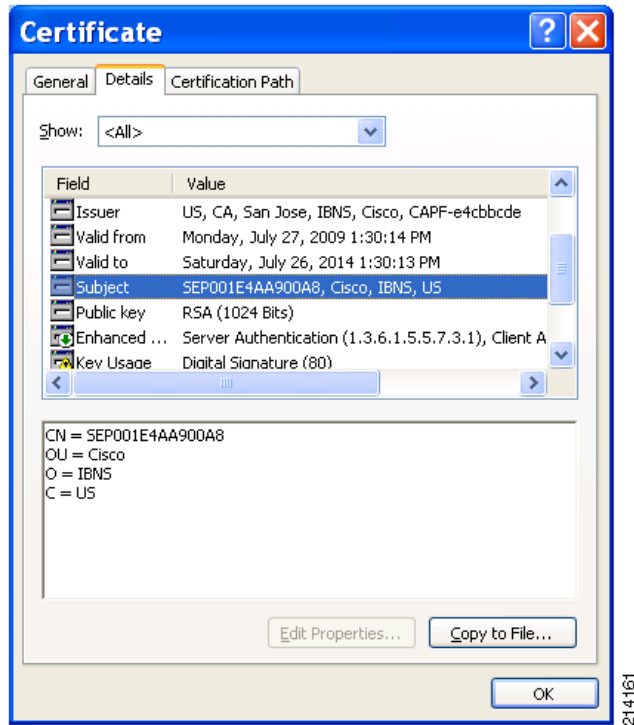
Certificate

General | Details | Certification Path

Show: <All>

| Field | Value |
|---|---|
| Issuer | US, CA, San Jose, IBNS, Cisco, CAPF-e4cbbcde |
| Valid from | Monday, July 27, 2009 1:30:14 PM |
| Valid to | Saturday, July 26, 2014 1:30:13 PM |
| Subject | SEP001E4AA900A8, Cisco, IBNS, US |
| Public key | RSA (1024 Bits) |
| Enhanced ... | Server Authentication (1.3.6.1.5.5.7.3.1), Client A |
| Key Usage | Digital Signature (80) |

CN = SEP001E4AA900A8
OU = Cisco
O = IBNS
C = US

Edit Properties... Copy to File...

OK

214161